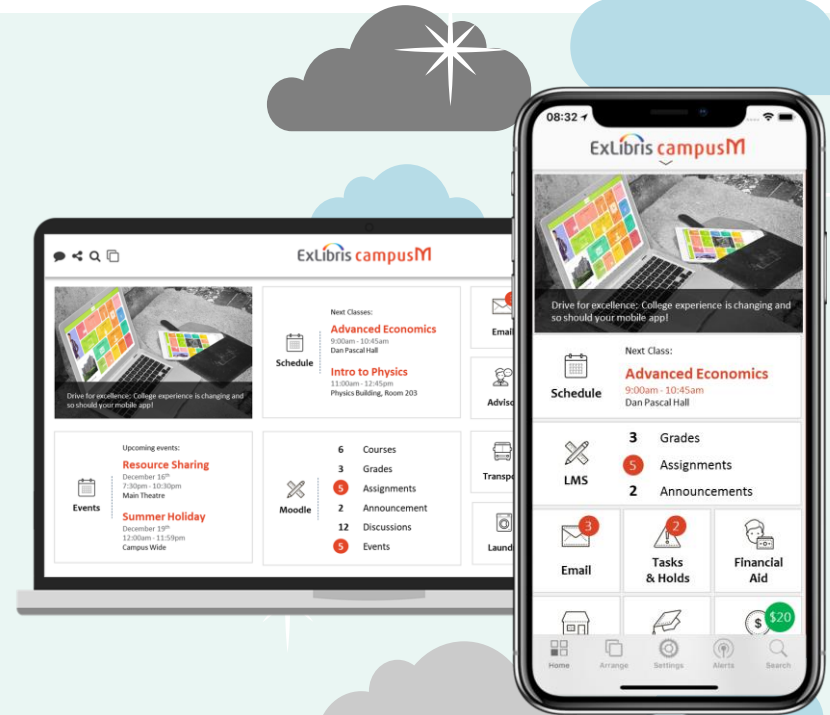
ExLibris campusM

Drive for excellence: College experience is changing and so should your mobile app!

Schedule
Next Classes:
Advanced Economics
9:00am - 10:45am
Dan Pascal Hall
Intro to Physics
11:00am - 12:45pm
Physics Building, Room 203

Email
Adviso

Events
Upcoming events:
Resource Sharing
December $16^{th}$
7:30pm - 10:30pm
Main Theatre
Summer Holiday
December $19^{th}$
12:00am - 11:59pm
Campus Wide

Moodle
6 Courses
3 Grades
5 Assignments
2 Announcement
12 Discussions
5 Events

Transpo
Laund

08:32
ExLibris campusM

Drive for excellence: College experience is changing and so should your mobile app!

Schedule
Next Class:
Advanced Economics
9:00am - 10:45am
Dan Pascal Hall

LMS
3 Grades
5 Assignments
2 Announcements

3
Email
2
Tasks & Holds
Financial Aid
$20

Home
Arrange
Settings
Alerts
Search